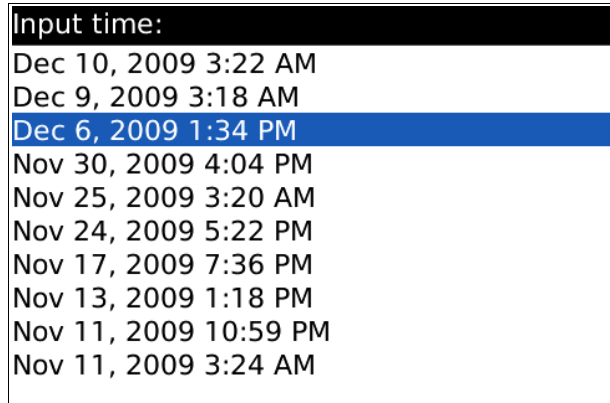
Input time:
Dec 10, 2009 3:22 AM
Dec 9, 2009 3:18 AM
Dec 6, 2009 1:34 PM
Nov 30, 2009 4:04 PM
Nov 25, 2009 3:20 AM
Nov 24, 2009 5:22 PM
Nov 17, 2009 7:36 PM
Nov 13, 2009 1:18 PM
Nov 11, 2009 10:59 PM
Nov 11, 2009 3:24 AM